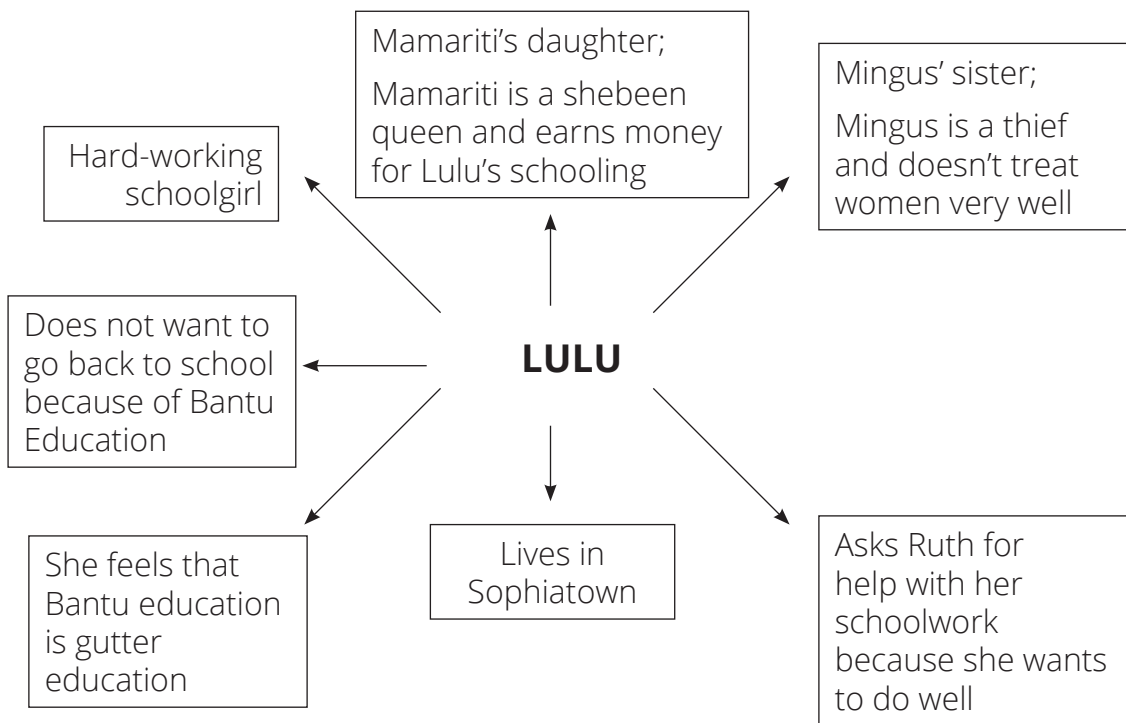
Mamariti's daughter;

Mamariti is a shebeen queen and earns money for Lulu's schooling

Hard-working schoolgirl

Mingus' sister;

Mingus is a thief and doesn't treat women very well

Does not want to go back to school because of Bantu Education

LULU

She feels that Bantu education is gutter education

Lives in Sophiatown

Asks Ruth for help with her schoolwork because she wants to do well